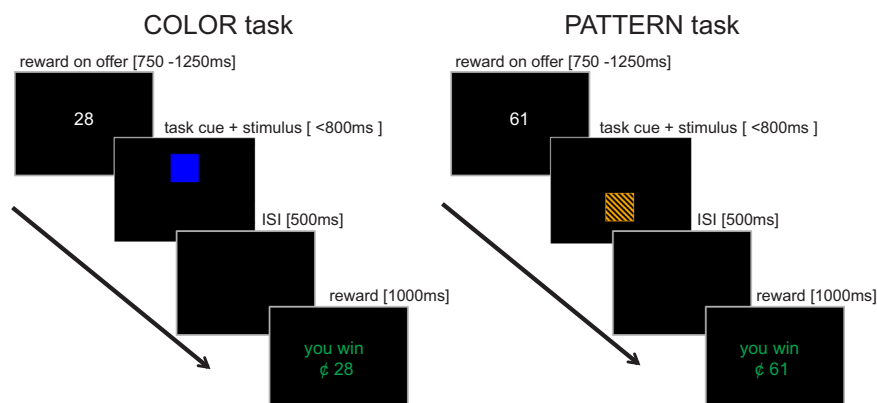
COLOR task

reward on offer [750 -1250ms]

28

task cue + stimulus [ <800ms ]

ISI [500ms]

reward [1000ms]

you win
¢ 28

PATTERN task

reward on offer [750 -1250ms]

61

task cue + stimulus [ <800ms ]

ISI [500ms]

reward [1000ms]

you win
¢ 61